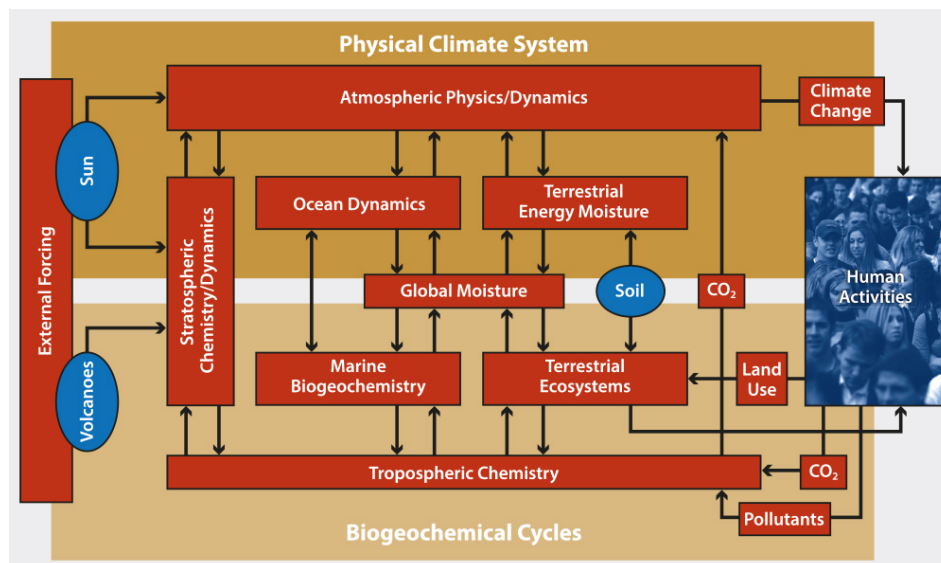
Physical Climate System

External Forcing

Sun

Volcanoes

Atmospheric Physics/Dynamics

Climate Change

Stratospheric Chemistry/Dynamics

Ocean Dynamics

Terrestrial Energy Moisture

Global Moisture

Soil

$CO_2$

Human Activities

Marine Biogeochemistry

Terrestrial Ecosystems

Land Use

Tropospheric Chemistry

$CO_2$

Pollutants

Biogeochemical Cycles